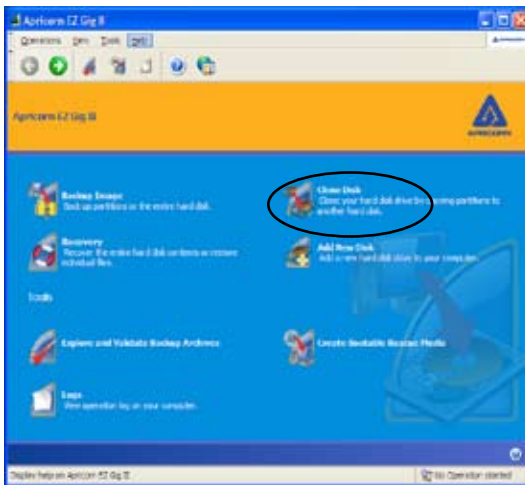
Apricorn EZ Gig II

Operations View Tools Help

Apricorn EZ Gig II

APRICORN

Backup Image
Back up partitions or the entire hard disk.

Clone Disk
Clone your hard disk drive by copying partitions to another hard disk.

Recovery
Recover the entire hard disk contents or restore individual files.

Add New Disk
Add a new hard disk drive to your computer.

Tools

Explore and Validate Backup Archives

Create Bootable Rescue Media

Logs
View operation log on your computer.

Display help on Apricorn EZ Gig II

No Operation started